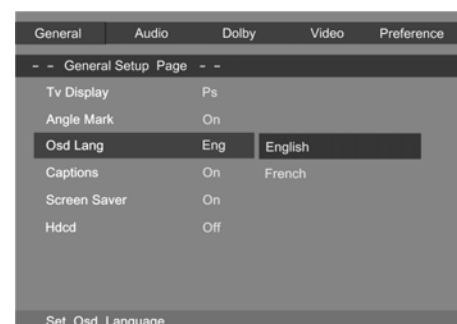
General Audio Dolby Video Preference

- - General Setup Page - -

| | | |
|---|---|---|
| Tv Display | Ps | |
| Angle Mark | On | |
| Osd Lang | Eng | English |
| Captions | On | French |
| Screen Saver | On | |
| Hdcd | Off | |

Set Osd Language